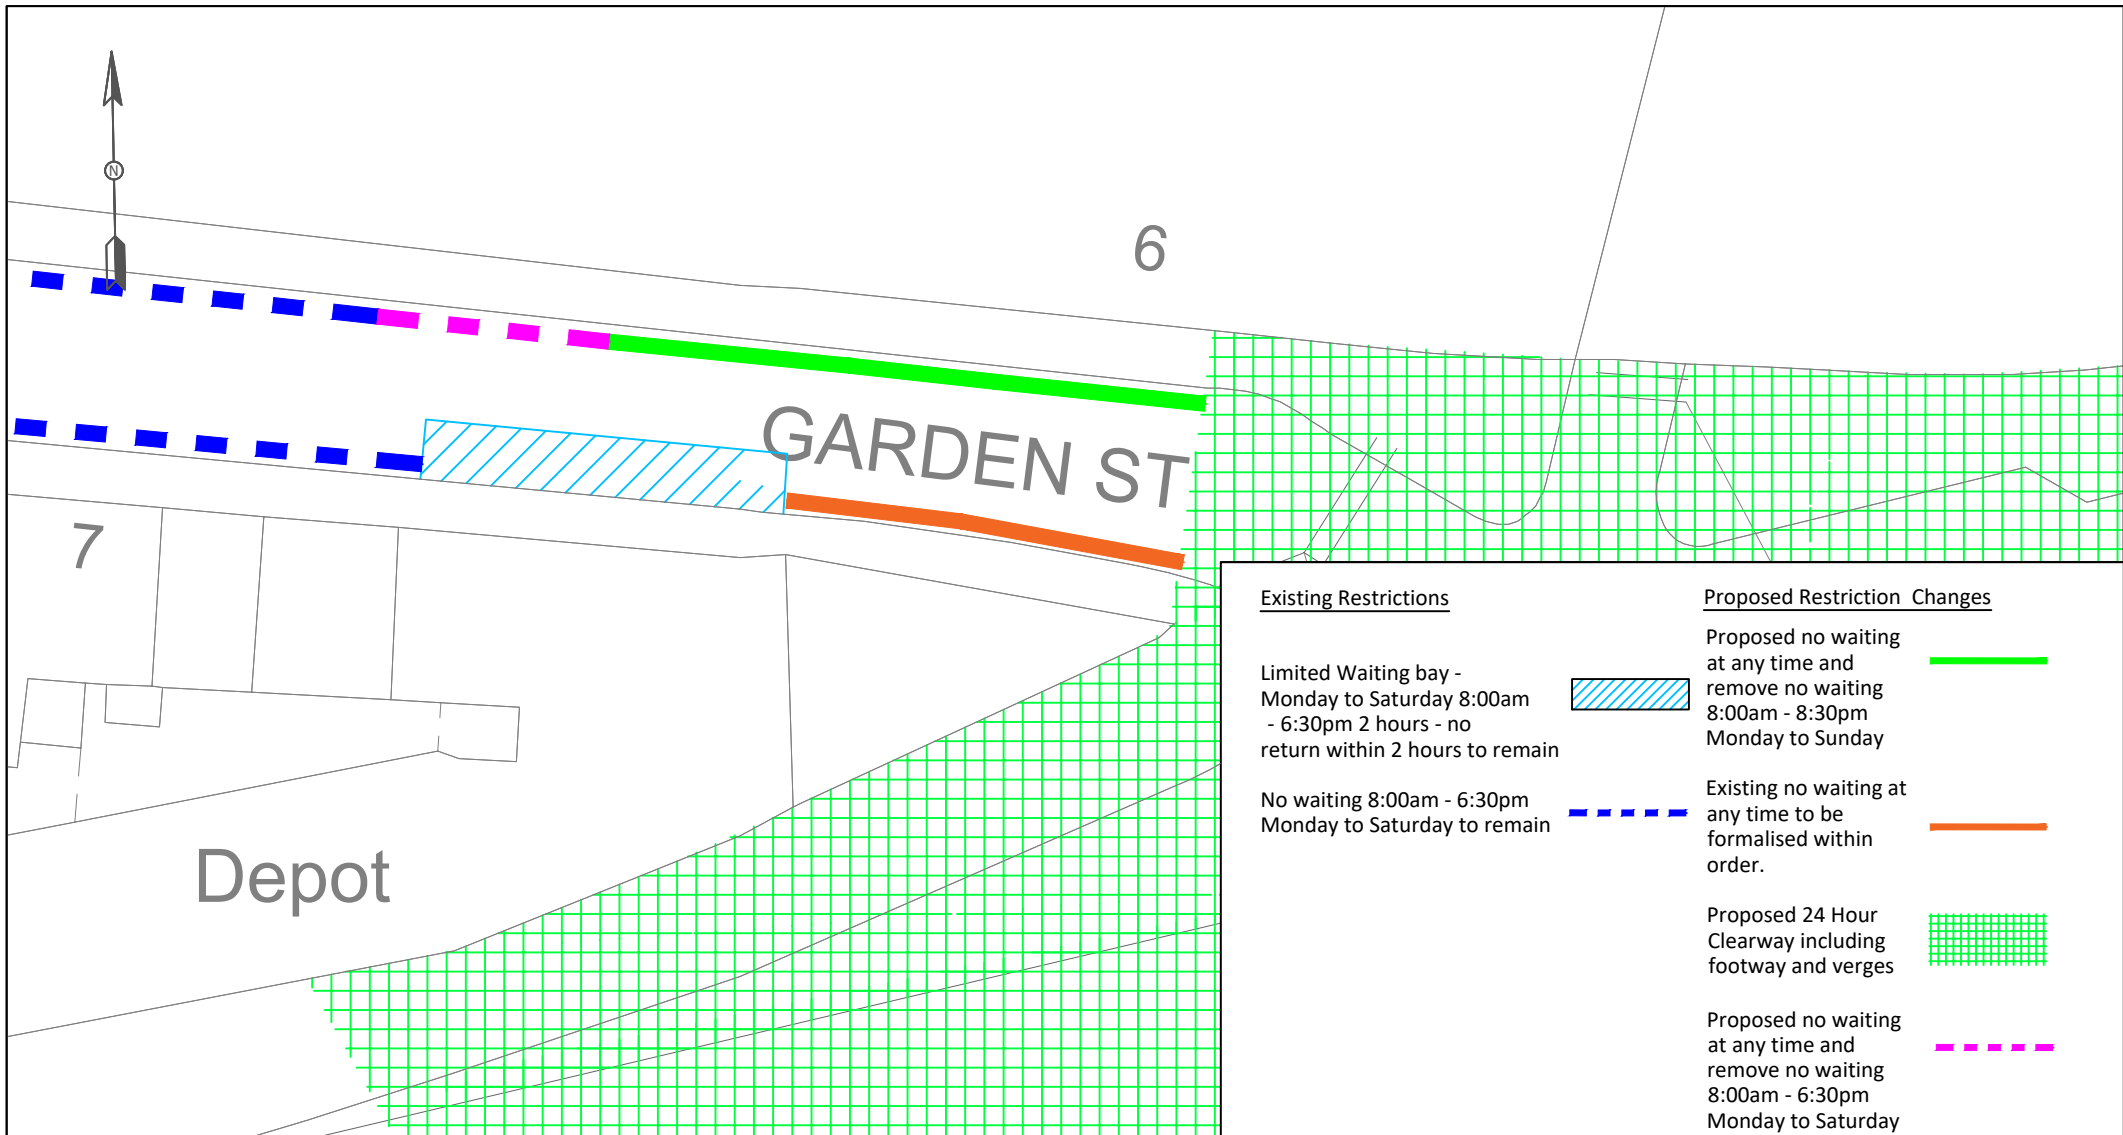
N

6

GARDEN ST

7

Depot

Existing Restrictions

Limited Waiting bay - Monday to Saturday 8:00am - 6:30pm 2 hours - no return within 2 hours to remain

No waiting 8:00am - 6:30pm Monday to Saturday to remain

Proposed Restriction Changes

Proposed no waiting at any time and remove no waiting 8:00am - 8:30pm Monday to Sunday

Existing no waiting at any time to be formalised within order.

Proposed 24 Hour Clearway including footway and verges

Proposed no waiting at any time and remove no waiting 8:00am - 6:30pm Monday to Saturday